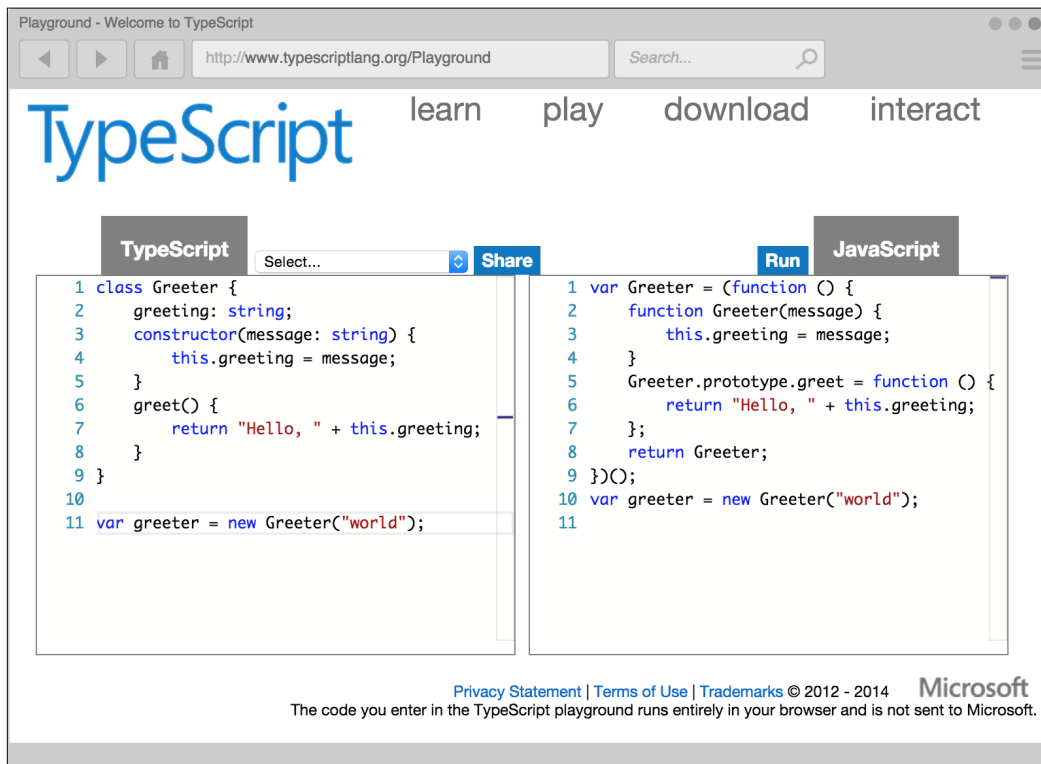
Playground - Welcome to TypeScript

http://www.typescriptlang.org/Playground

Search...

TypeScript

learn play download interact

TypeScript

Select...

Share

Run

JavaScript

1 class Greeter {
2     greeting: string;
3     constructor(message: string) {
4         this.greeting = message;
5     }
6     greet() {
7         return "Hello, " + this.greeting;
8     }
9 }
10
11 var greeter = new Greeter("world");

1 var Greeter = (function () {
2     function Greeter(message) {
3         this.greeting = message;
4     }
5     Greeter.prototype.greet = function () {
6         return "Hello, " + this.greeting;
7     };
8     return Greeter;
9 })();
10 var greeter = new Greeter("world");
11

Privacy Statement | Terms of Use | Trademarks © 2012 - 2014 Microsoft

The code you enter in the TypeScript playground runs entirely in your browser and is not sent to Microsoft.